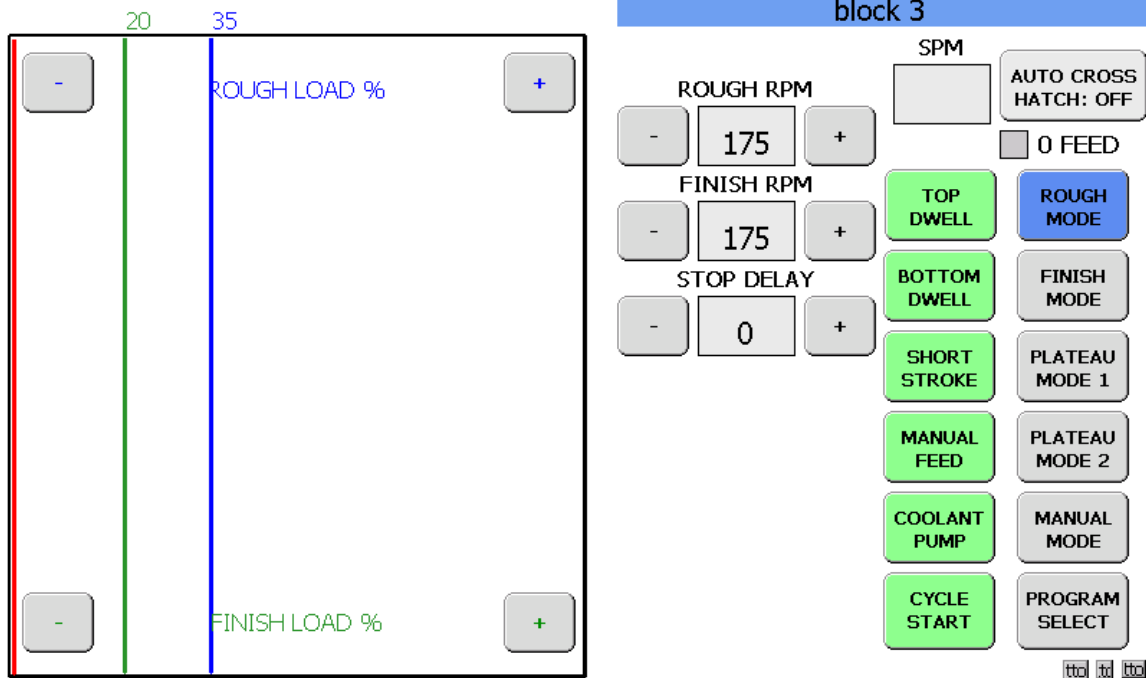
20 35

-

ROUGH LOAD %

+

-

FINISH LOAD %

+

block 3

ROUGH RPM

- 175 +

FINISH RPM

- 175 +

STOP DELAY

- 0 +

SPM

AUTO CROSS HATCH: OFF

0 FEED

TOP DWELL

ROUGH MODE

BOTTOM DWELL

FINISH MODE

SHORT STROKE

PLATEAU MODE 1

MANUAL FEED

PLATEAU MODE 2

COOLANT PUMP

MANUAL MODE

CYCLE START

PROGRAM SELECT

ttol td ttol